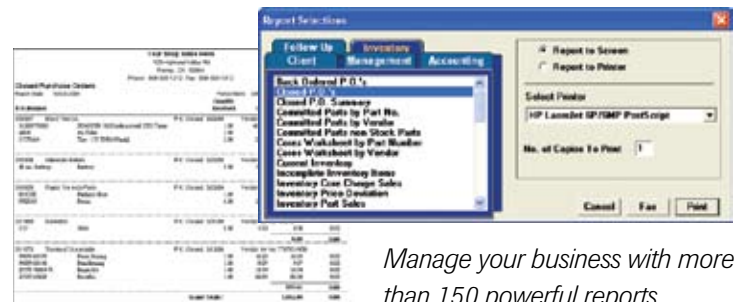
Closed Purchase Orders

Report Selections

Follow Up

Inventory

Client

Management

Accounting

Back Ordered P.O.'s
Closed P.O.'s
Closed P.O. Summary
Committed Parts by Part No.
Committed Parts by Vendor
Committed Parts non Stock Parts
Cores Worksheet by Part Number
Cores Worksheet by Vendor
Current Inventory
Incomplete Inventory Items
Inventory Core Charge Sales
Inventory Price Deviation
Inventory Part Sales

Report to Screen

Report to Printer

Select Printer

HP LaserJet 5P/5MP PostScript

No. of Copies To Print:

1

Cancel

Fax

Print

Manage your business with more than 150 powerful reports